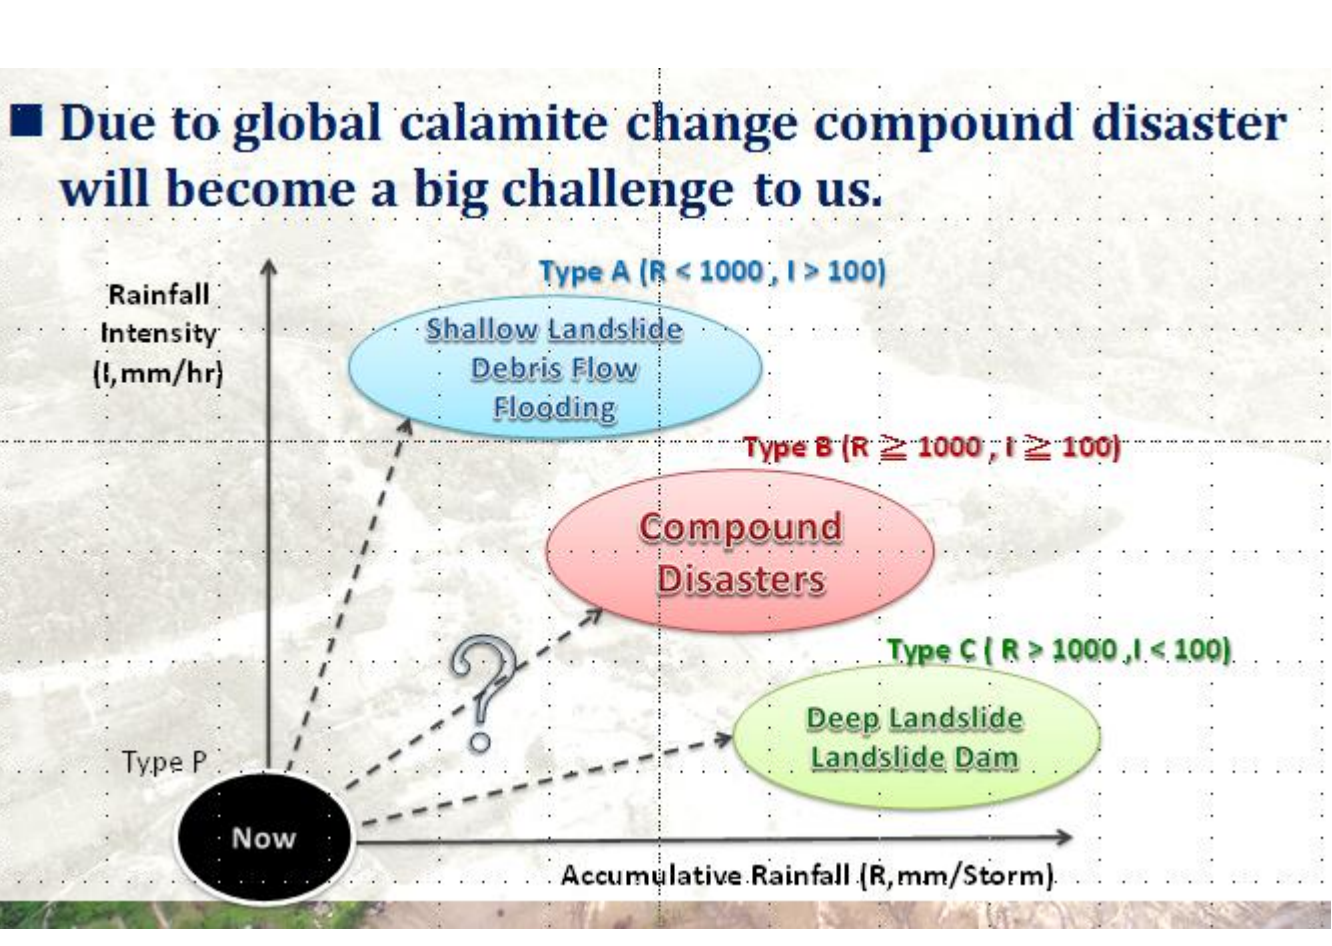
■ Due to global calamite change compound disaster will become a big challenge to us.

Rainfall Intensity (I,mm/hr)

Type A (R < 1000 , I > 100)

Shallow Landslide
Debris Flow
Flooding

Type B (R $\geqq$ 1000 , I $\geqq$ 100)

Compound Disasters

?

Type C ( R > 1000 ,I < 100)

Deep Landslide
Landslide Dam

Type P

Now

Accumulative Rainfall (R,mm/Storm)